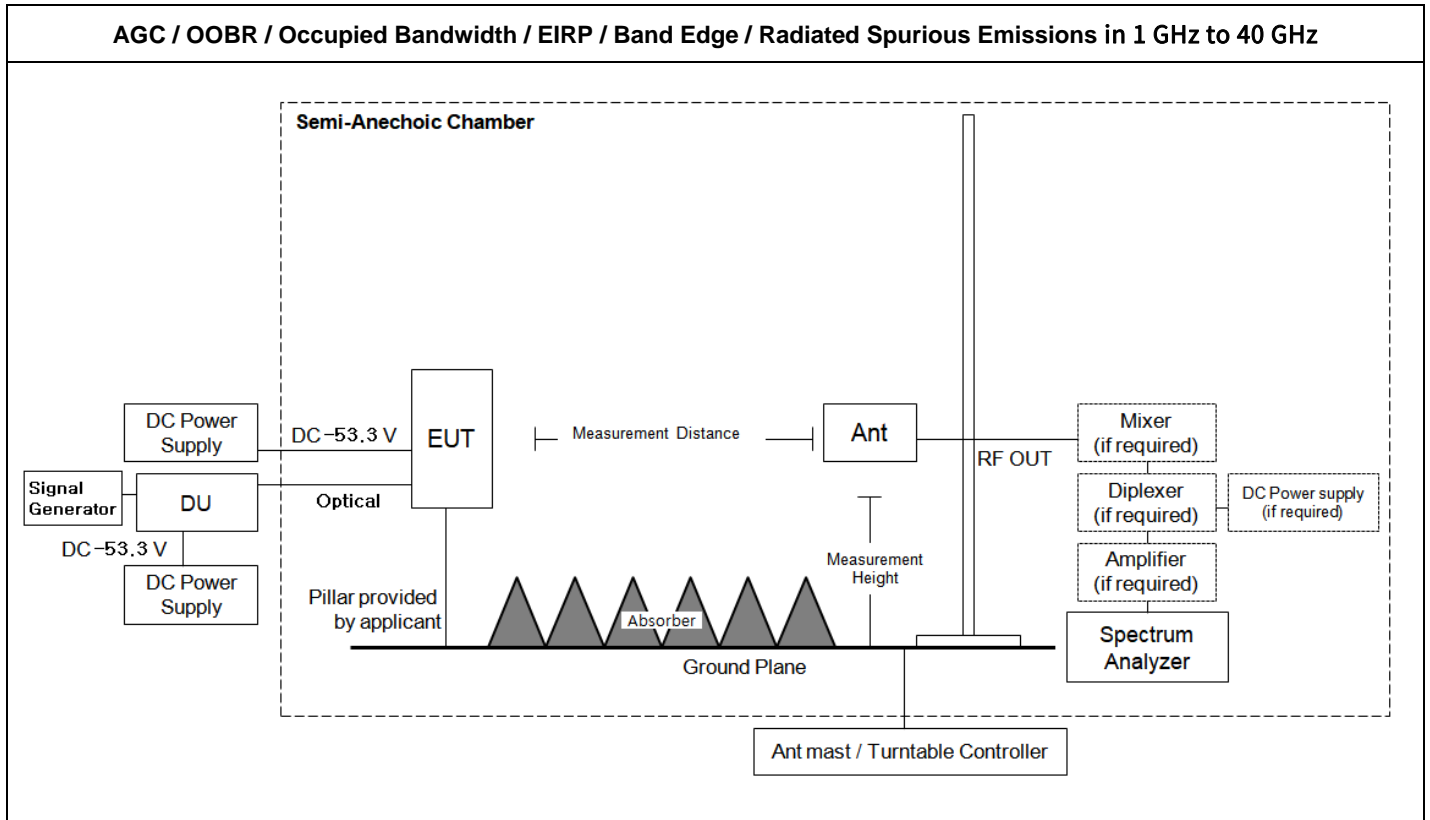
AGC / OOBR / Occupied Bandwidth / EIRP / Band Edge / Radiated Spurious Emissions in 1 GHz to 40 GHz

Semi-Anechoic Chamber

DC Power Supply

DC -53.3 V

EUT

Measurement Distance

Ant

RF OUT

Mixer (if required)

Signal Generator

DU

Optical

Diplexer (if required)

DC Power supply (if required)

DC -53.3 V

Measurement Height

Amplifier (if required)

DC Power Supply

Pillar provided by applicant

Absorber

Spectrum Analyzer

Ground Plane

Ant mast / Turntable Controller